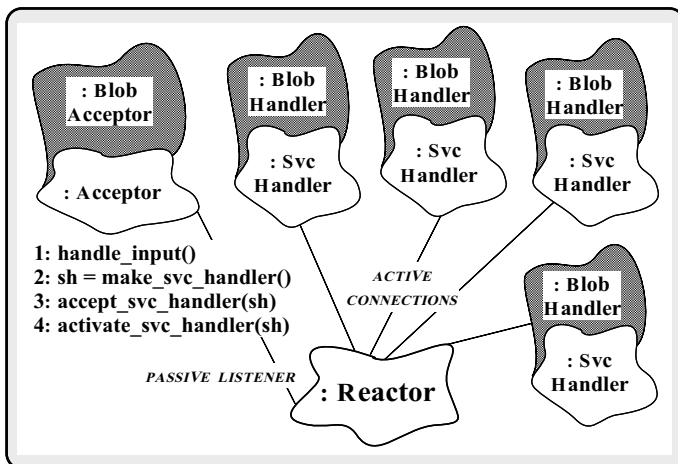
: Blob Acceptor

: Acceptor

: Blob Handler

: Svc Handler

: Blob Handler

: Svc Handler

: Blob Handler

: Svc Handler

1: handle_input()
2: sh = make_svc_handler()
3: accept_svc_handler(sh)
4: activate_svc_handler(sh)

ACTIVE CONNECTIONS

: Blob Handler

: Svc Handler

PASSIVE LISTENER

: Reactor